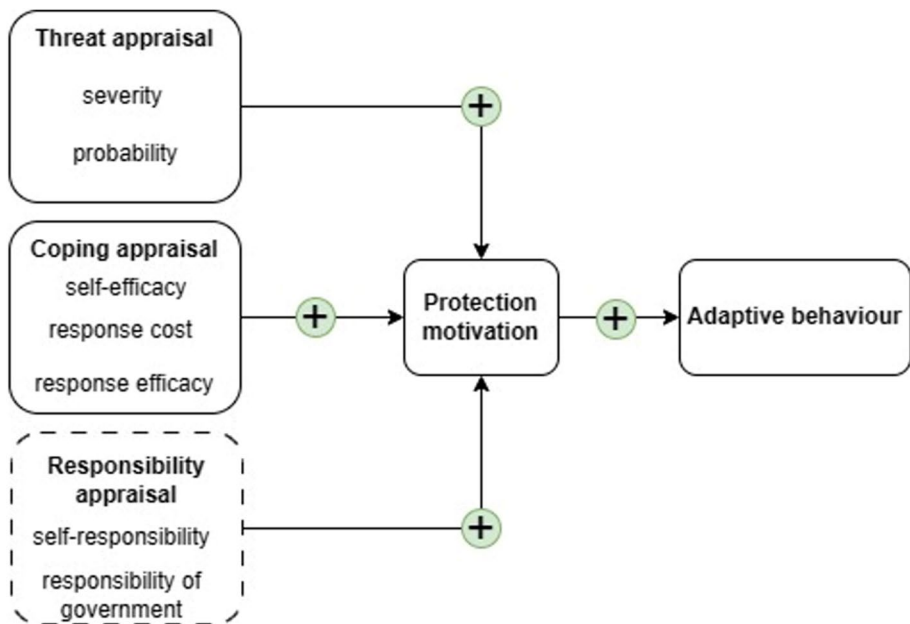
Threat appraisal

severity

probability

Coping appraisal

self-efficacy

response cost

response efficacy

Responsibility appraisal

self-responsibility

responsibility of government

+

+

+

+

Protection motivation

Adaptive behaviour